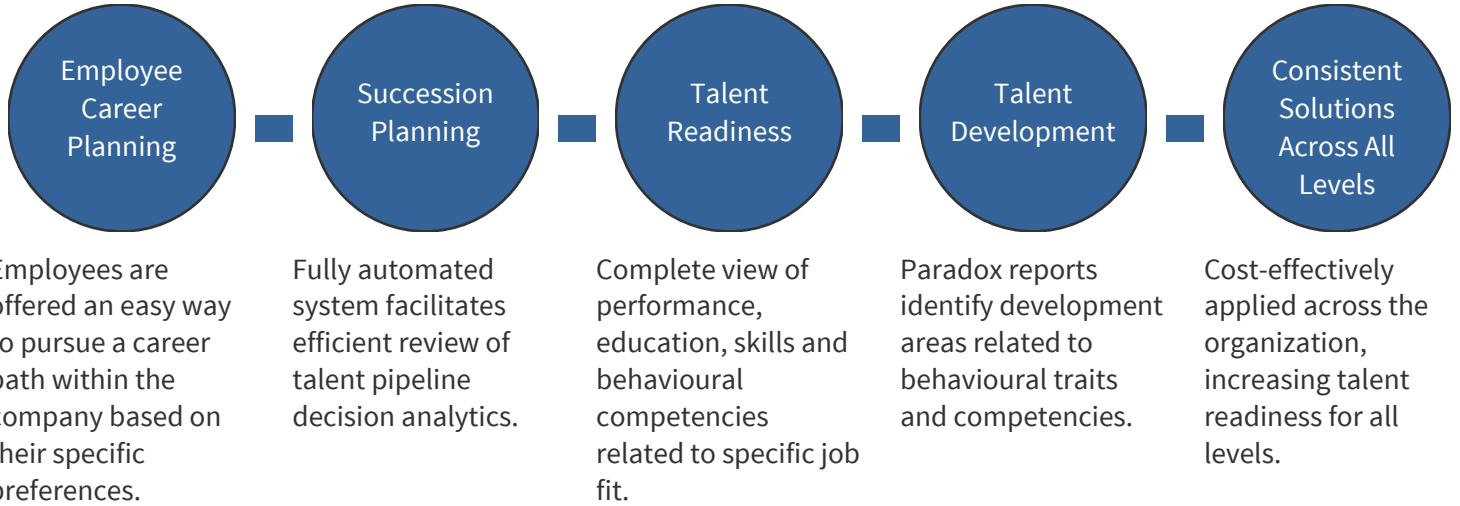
Employee Career Planning

Succession Planning

Talent Readiness

Talent Development

Consistent Solutions Across All Levels

Employees are offered an easy way o pursue a career path within the ompany based on heir specific preferences.

Fully automated system facilitates efficient review of talent pipeline decision analytics.

Complete view of performance, education, skills and behavioural competencies related to specific job fit.

Paradox reports identify development areas related to behavioural traits and competencies.

Cost-effectively applied across the organization, increasing talent readiness for all levels.